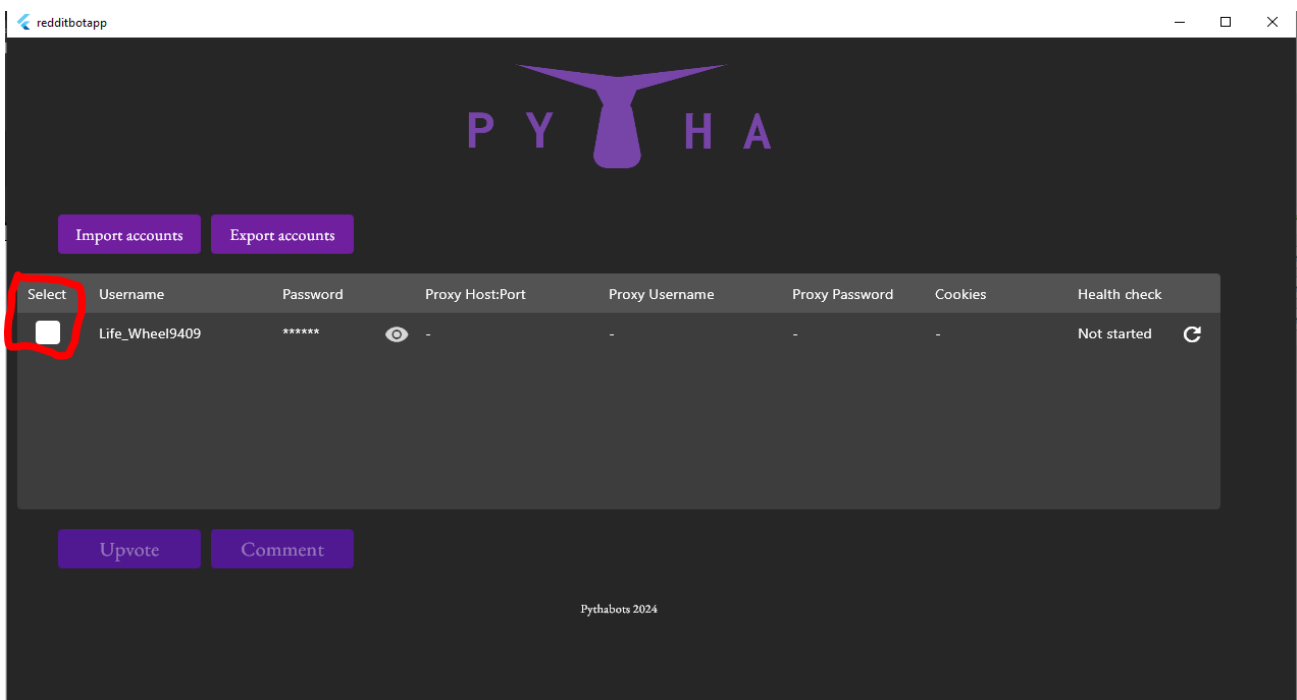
redditbotapp

P Y H A

Import accounts Export accounts

| Select | Username | Password | Proxy Host:Port | Proxy Username | Proxy Password | Cookies | Health check |
|---|---|---|---|---|---|---|---|
| | Life_Wheel9409 | ****** | - | - | - | - | Not started |

Upvote Comment

Pythabots 2024